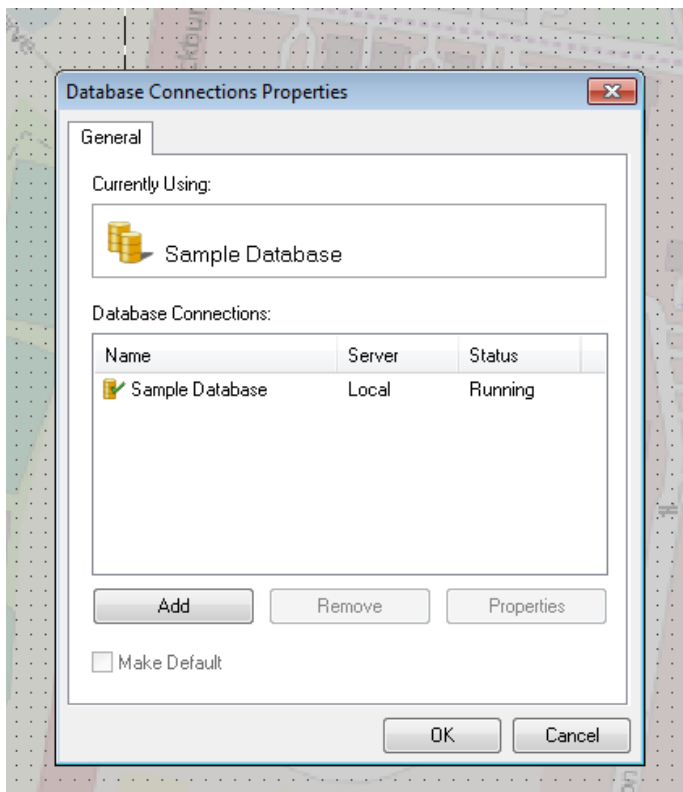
Database Connections Properties

General

Currently Using:

Sample Database

Database Connections:

| Name | Server | Status |
|---|---|---|
| Sample Database | Local | Running |

Add Remove Properties

Make Default

OK Cancel